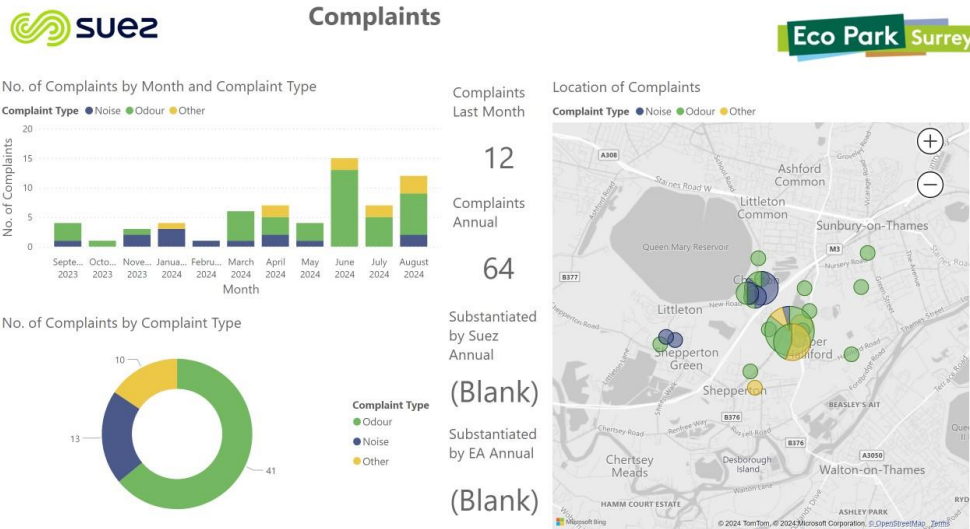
suez

Complaints

Eco Park Surrey

No. of Complaints by Month and Complaint Type

Complaint Type ● Noise ● Odour ● Other

No. of Complaints

20
15
10
5
0

Septe... 2023 | Octo... 2023 | Nove... 2023 | Janua... 2024 | Febru... 2024 | March 2024 | April 2024 | May 2024 | June 2024 | July 2024 | August 2024

Month

Complaints Last Month

12

Complaints Annual

64

Substantiated by Suez Annual

(Blank)

Substantiated by EA Annual

(Blank)

No. of Complaints by Complaint Type

10
13
41

Complaint Type
● Odour
● Noise
● Other

Location of Complaints

Complaint Type ● Noise ● Odour ● Other

+
−

A308
Ashford Common
Staines Road W
Littleton Common
Sunbury-on-Thames
Queen Mary Reservoir
M3
B377
Nursery Road
Littleton
New Road
Shepperton Green
Shepperton
B376
BEASLEY'S AIT
Chertsey Road
Renfree Way
Chertsey Meads
Desborough Island
B376
A3050
Walton-on-Thames
HAMM COURT ESTATE
ASHLEY PARK

Microsoft Bing
© 2024 TomTom, © 2024 Microsoft Corporation, © OpenStreetMap Terms